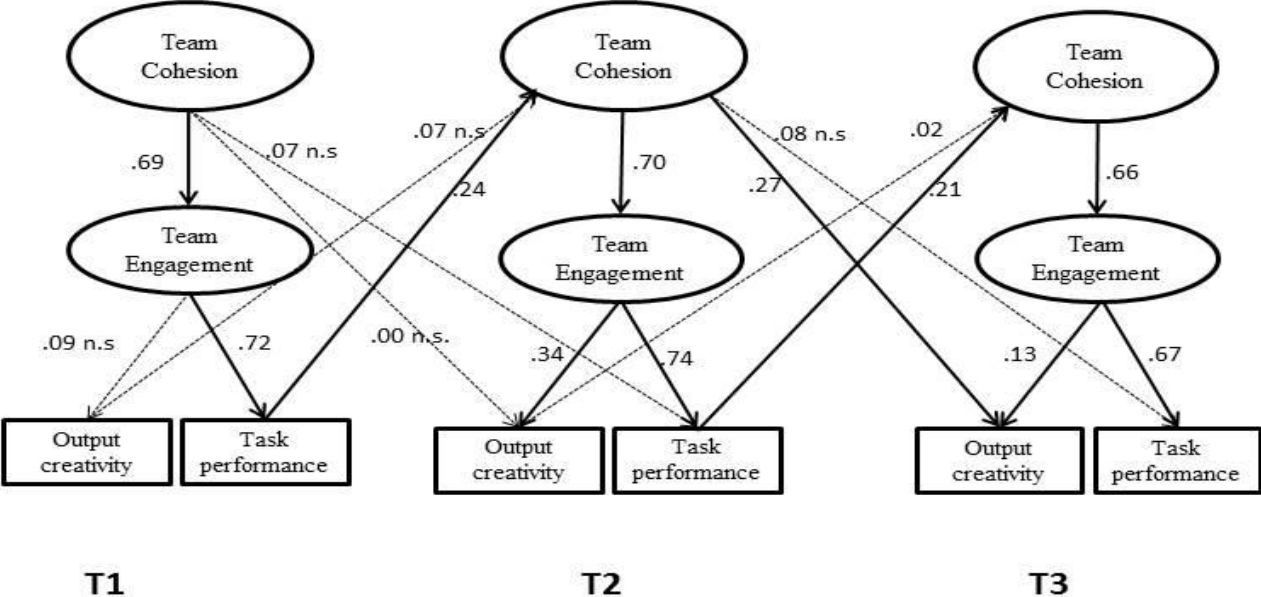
Team Cohesion

.69

.07 n.s

.07 n.s

.24

Team Engagement

.09 n.s

.72

Output creativity

Task performance

T1

Team Cohesion

.70

.08 n.s

.27

.00 n.s.

Team Engagement

.34

.74

Output creativity

Task performance

T2

.02

.21

Team Cohesion

.66

Team Engagement

.13

.67

Output creativity

Task performance

T3